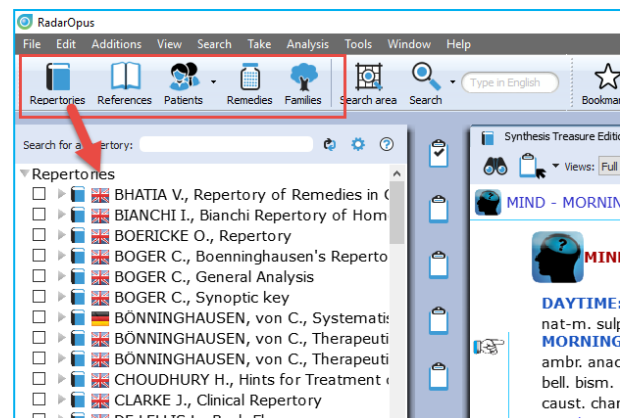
RadarOpus

File Edit Additions View Search Take Analysis Tools Window Help

Repertories References Patients Remedies Families Search area Search Type in English Bookmar

Search for a repertory:

Repertories

BHATIA V., Repertory of Remedies in C
BIANCHI I., Bianchi Repertory of Hom
BOERICKE O., Repertory
BOGER C., Boenninghausen's Reperto
BOGER C., General Analysis
BOGER C., Synoptic key
BÖNNINGHAUSEN, von C., Systematis
BÖNNINGHAUSEN, von C., Therapeuti
BÖNNINGHAUSEN, von C., Therapeuti
CHOUDHURY H., Hints for Treatment c
CLARKE J., Clinical Repertory
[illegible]

Synthesis Treasure Editio

Views: Full

MIND - MORNIN

MIN

DAYTIME:
nat-m. sulp
MORNING
ambr. anac
bell. bism.
caust. char